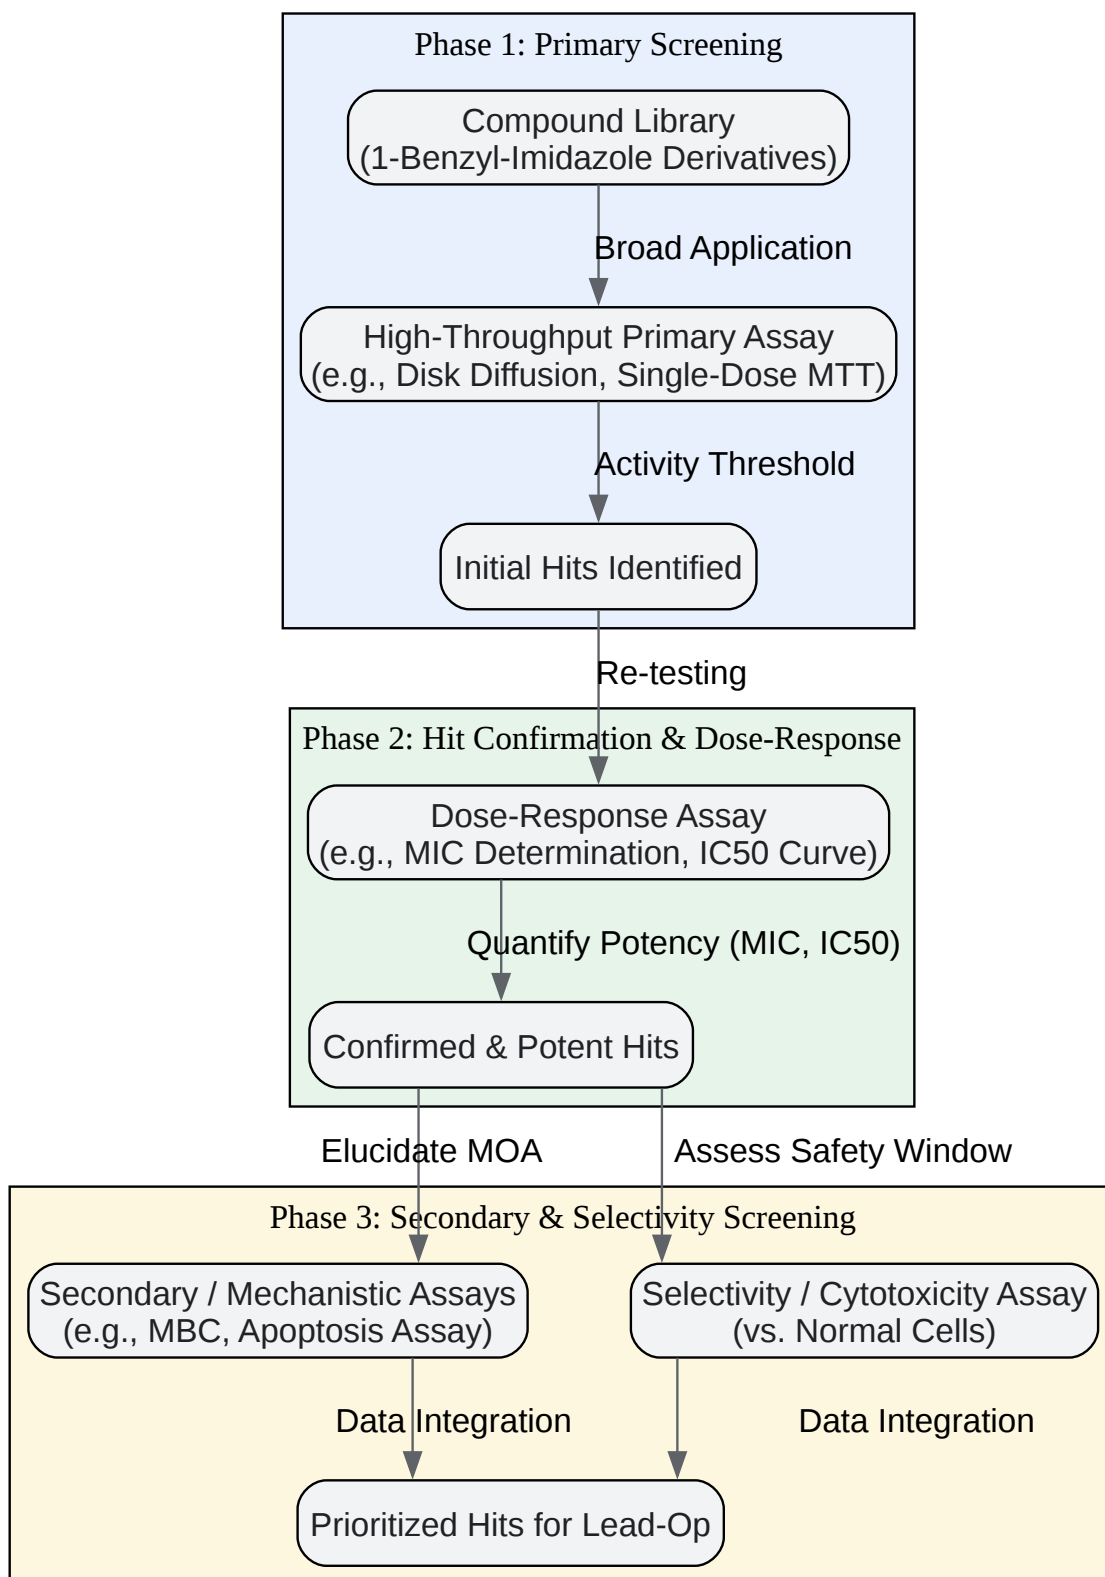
Phase 1: Primary Screening

Compound Library
(1-Benzyl-Imidazole Derivatives)

Broad Application

High-Throughput Primary Assay
(e.g., Disk Diffusion, Single-Dose MTT)

Activity Threshold

Initial Hits Identified

Re-testing

Phase 2: Hit Confirmation & Dose-Response

Dose-Response Assay
(e.g., MIC Determination, IC50 Curve)

Quantify Potency (MIC, IC50)

Confirmed & Potent Hits

Elucidate MOA

Assess Safety Window

Phase 3: Secondary & Selectivity Screening

Secondary / Mechanistic Assays
(e.g., MBC, Apoptosis Assay)

Selectivity / Cytotoxicity Assay
(vs. Normal Cells)

Data Integration

Data Integration

Prioritized Hits for Lead-Op